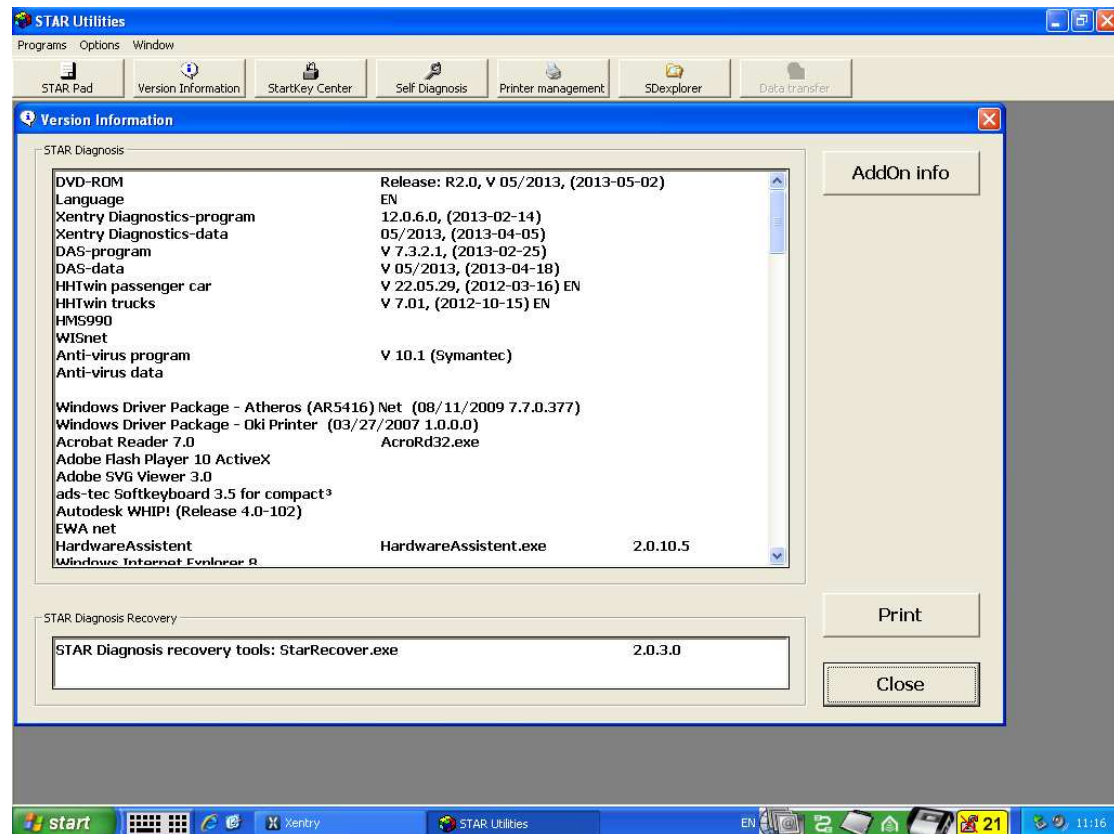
STAR Utilities

Programs Options Window

STAR Pad | Version Information | StartKey Center | Self Diagnosis | Printer management | SDexplorer | Data transfer

Version Information

STAR Diagnosis

| | |
|---|---|
| DVD-ROM | Release: R2.0, V 05/2013, (2013-05-02) |
| Language | EN |
| Xentry Diagnostics-program | 12.0.6.0, (2013-02-14) |
| Xentry Diagnostics-data | 05/2013, (2013-04-05) |
| DAS-program | V 7.3.2.1, (2013-02-25) |
| DAS-data | V 05/2013, (2013-04-18) |
| HHTwin passenger car | V 22.05.29, (2012-03-16) EN |
| HHTwin trucks | V 7.01, (2012-10-15) EN |
| HMS990 | |
| WISnet | |
| Anti-virus program | V 10.1 (Symantec) |
| Anti-virus data | |

Windows Driver Package - Atheros (AR5416) Net (08/11/2009 7.7.0.377)
Windows Driver Package - Oki Printer (03/27/2007 1.0.0.0)
Acrobat Reader 7.0 AcroRd32.exe
Adobe Flash Player 10 ActiveX
Adobe SVG Viewer 3.0
ads-tec Softkeyboard 3.5 for compact³
Autodesk WHIP! (Release 4.0-102)
EWA net
HardwareAssistent HardwareAssistent.exe 2.0.10.5
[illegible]

AddOn info

STAR Diagnosis Recovery

STAR Diagnosis recovery tools: StarRecover.exe 2.0.3.0

Print

Close

start Xentry STAR Utilities EN 21 11:16